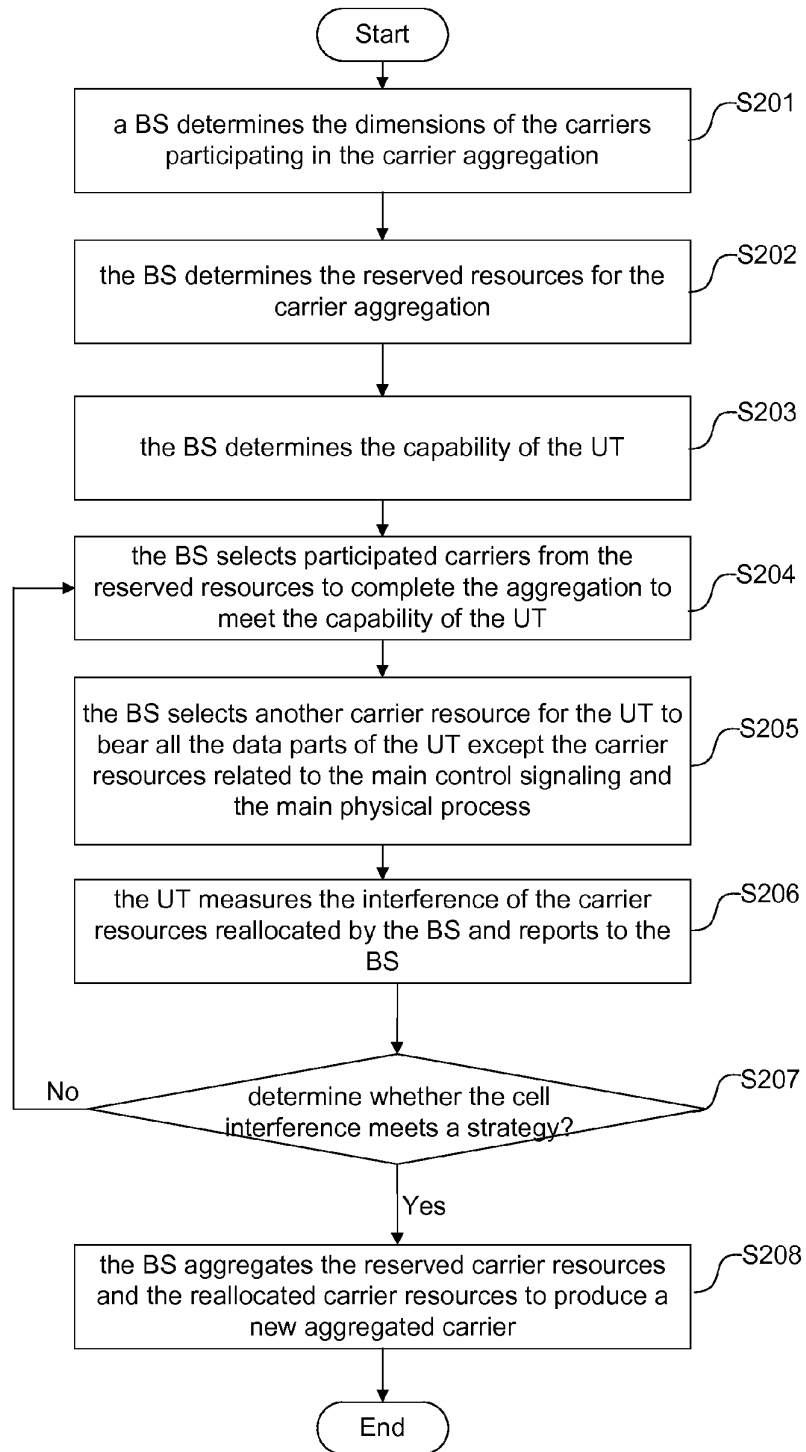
Start

a BS determines the dimensions of the carriers participating in the carrier aggregation

S201

the BS determines the reserved resources for the carrier aggregation

S202

the BS determines the capability of the UT

S203

the BS selects participated carriers from the reserved resources to complete the aggregation to meet the capability of the UT

S204

the BS selects another carrier resource for the UT to bear all the data parts of the UT except the carrier resources related to the main control signaling and the main physical process

S205

the UT measures the interference of the carrier resources reallocated by the BS and reports to the BS

S206

No

determine whether the cell interference meets a strategy?

S207

Yes

the BS aggregates the reserved carrier resources and the reallocated carrier resources to produce a new aggregated carrier

S208

End